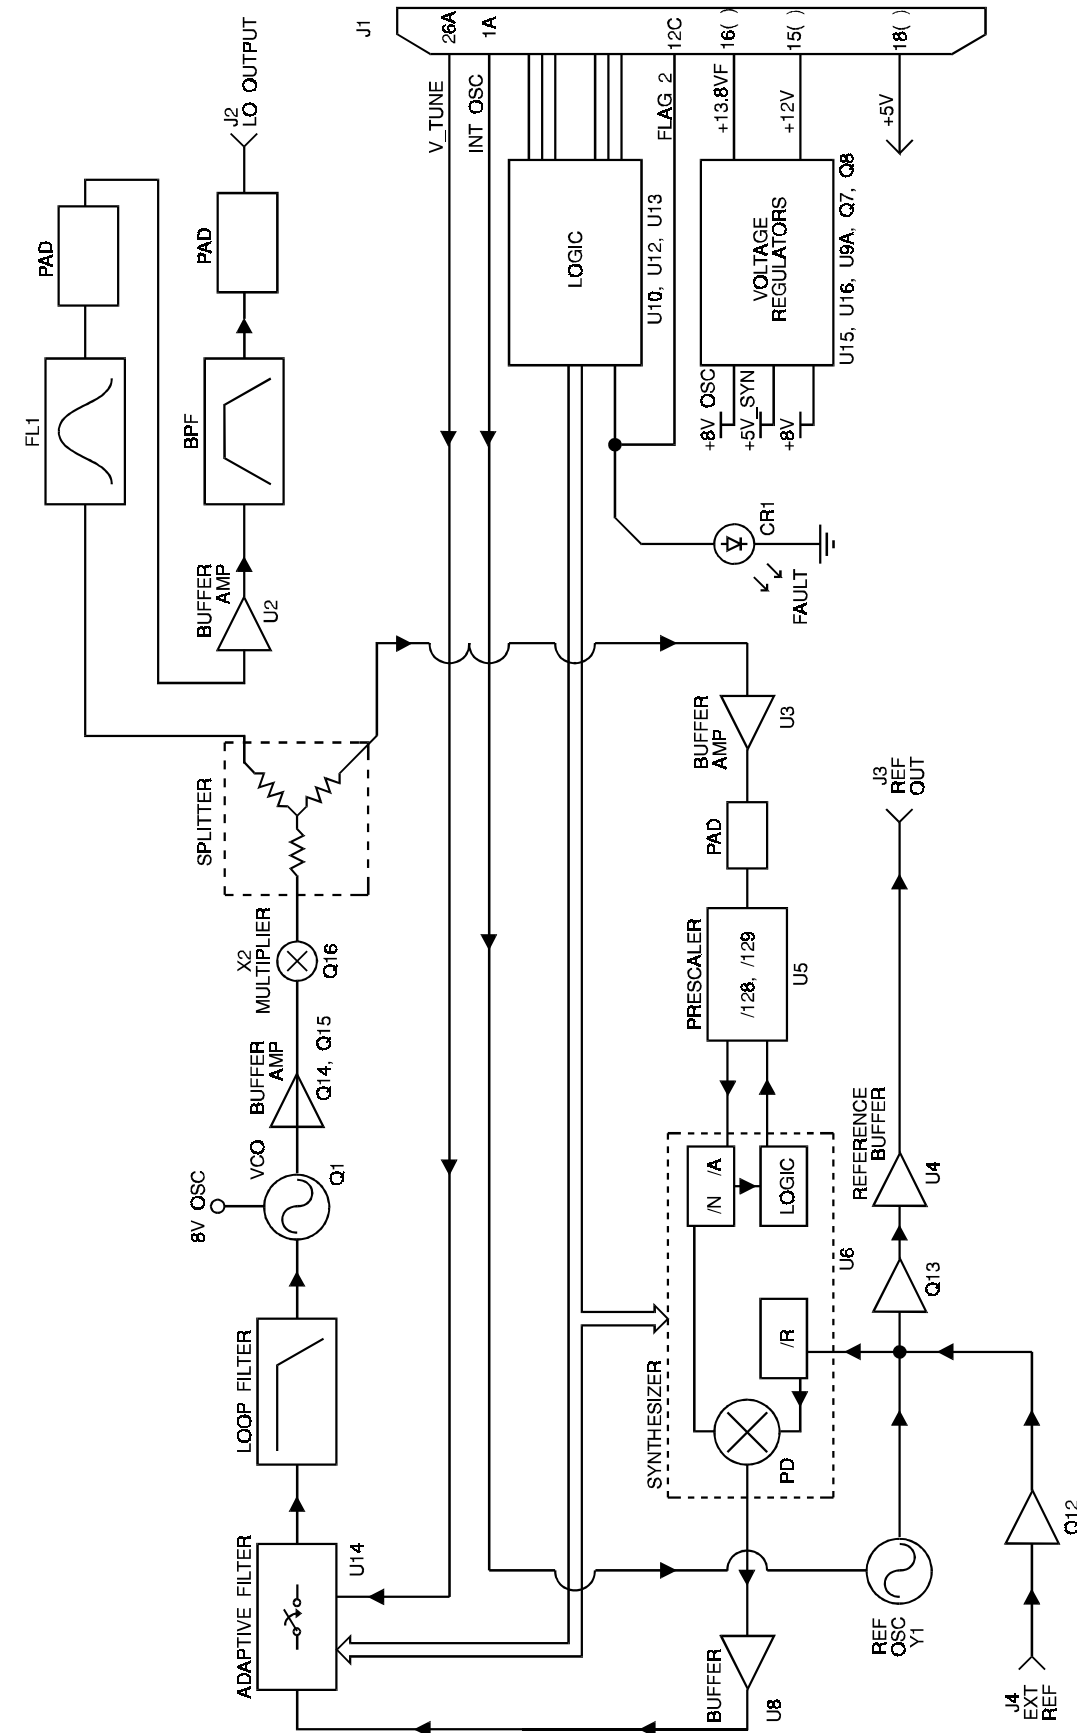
J1
26A
1A
12C
16( )
15( )
18( )
V_TUNE
INT OSC
FLAG 2
+13.8VF
+12V
+5V
J2
LO OUTPUT
PAD
PAD
FL1
BPF
BUFFER
AMP
U2
LOGIC
U10, U12, U13
VOLTAGE
REGULATORS
U15, U16, U9A, Q7, Q8
+8V OSC
+5V_SYN
+8V
CR1
FAULT
SPLITTER
BUFFER
AMP
U3
PAD
J3
REF
OUT
X2
MULTIPLIER
Q16
PRESCALER
/128, /129
U5
BUFFER
AMP
Q14, Q15
VCO
8V OSC
Q1
/N /A
LOGIC
U6
/R
REFERENCE
BUFFER
U4
Q13
LOOP FILTER
SYNTHESIZER
PD
ADAPTIVE FILTER
U14
BUFFER
U8
REF
OSC
Y1
J4
EXT
REF
Q12